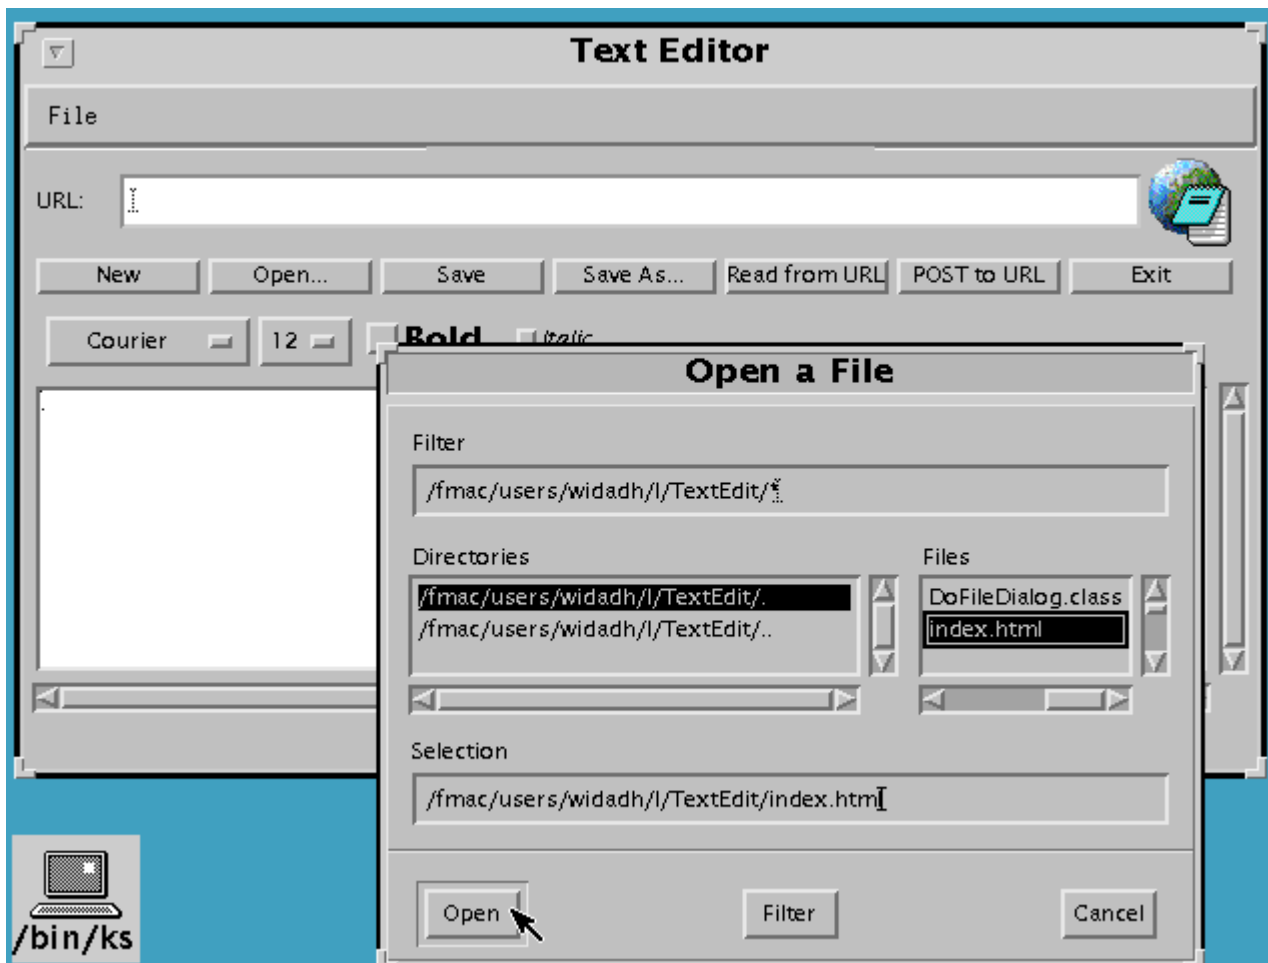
Text Editor

File

URL:

New
Open...
Save
Save As...
Read from URL
POST to URL
Exit

Courier
12
Bold
Italic

Open a File

Filter

/fmac/users/widadh/l/TextEdit/*

Directories

/fmac/users/widadh/l/TextEdit/.
/fmac/users/widadh/l/TextEdit/..

Files

DoFileDialog.class
index.html

Selection

/fmac/users/widadh/l/TextEdit/index.html

Open
Filter
Cancel

/bin/ks